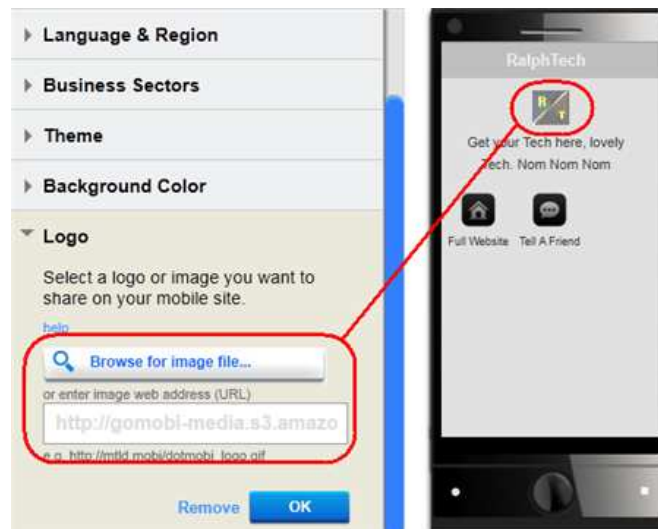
Language & Region

Business Sectors

Theme

Background Color

Logo

Select a logo or image you want to share on your mobile site.

help

Browse for image file...

or enter image web address (URL)

http://gomobi-media.s3.amazo

e.g. http://mtld.mobi/dotmobi_logo.gif

Remove

OK

RalphTech

R T

Get your Tech here, lovely Tech. Nom Nom Nom

Full Website

Tell A Friend